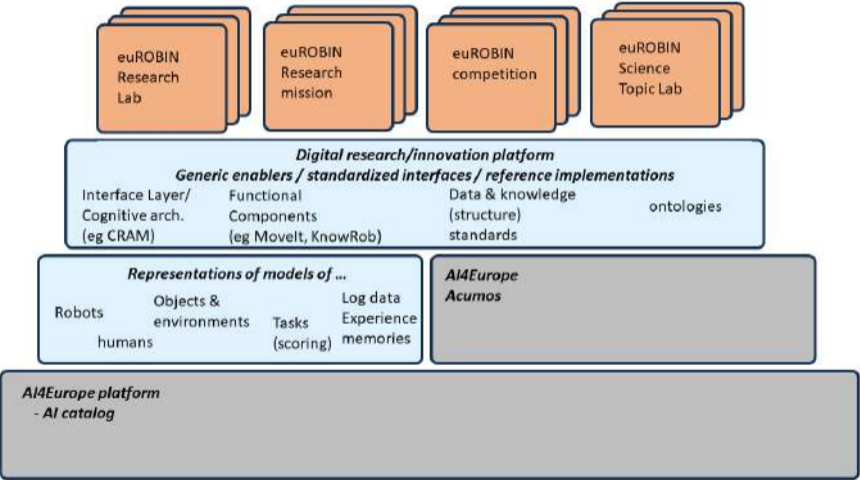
euROBIN Research Lab

euROBIN Research mission

euROBIN competition

euROBIN Science Topic Lab

Digital research/innovation platform
Generic enablers / standardized interfaces / reference implementations

Interface Layer/ Cognitive arch. (eg CRAM)

Functional Components (eg MoveIt, KnowRob)

Data & knowledge (structure) standards

ontologies

Representations of models of ...

Robots

humans

Objects & environments

Tasks (scoring)

Log data Experience memories

AI4Europe Acumos

AI4Europe platform
- AI catalog